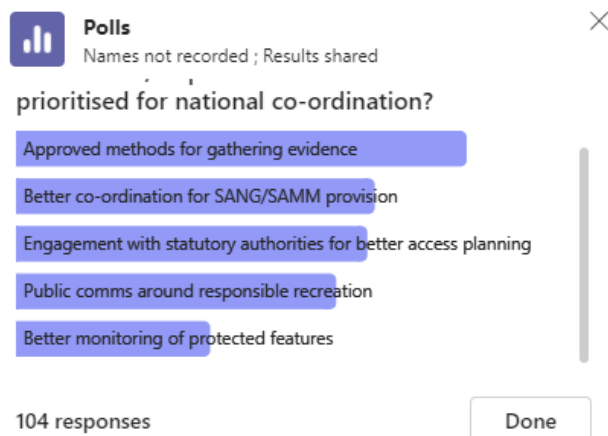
Polls
Names not recorded ; Results shared

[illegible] prioritised for national co-ordination?

Approved methods for gathering evidence

Better co-ordination for SANG/SAMM provision

Engagement with statutory authorities for better access planning

Public comms around responsible recreation

Better monitoring of protected features

104 responses

Done